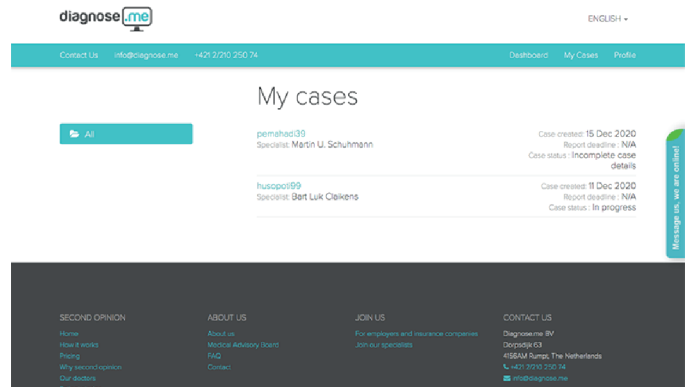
diagnose.me

ENGLISH

Contact Us info@diagnose.me +421 2/210 250 74

Dashboard My Cases Profile

My cases

All

pemahadi39
Specialist: Martin U. Schuhmann

Case created: 15 Dec 2020
Report deadline: N/A
Case status: Incomplete case details

husopoli99
Specialist: Bart Luk Claikens

Case created: 11 Dec 2020
Report deadline: N/A
Case status: In progress

Message us, we are online!

SECOND OPINION
Home
How it works
Pricing
Why second opinion
Our doctors

ABOUT US
About us
Medical Advisory Board
FAQ
Contact

JOIN US
For employers and insurance companies
Join our specialists

CONTACT US
Diagnose.me BV
Dorpsdijk 63
4156AM Rumpt, The Netherlands
+421 2/210 250 74
info@diagnose.me